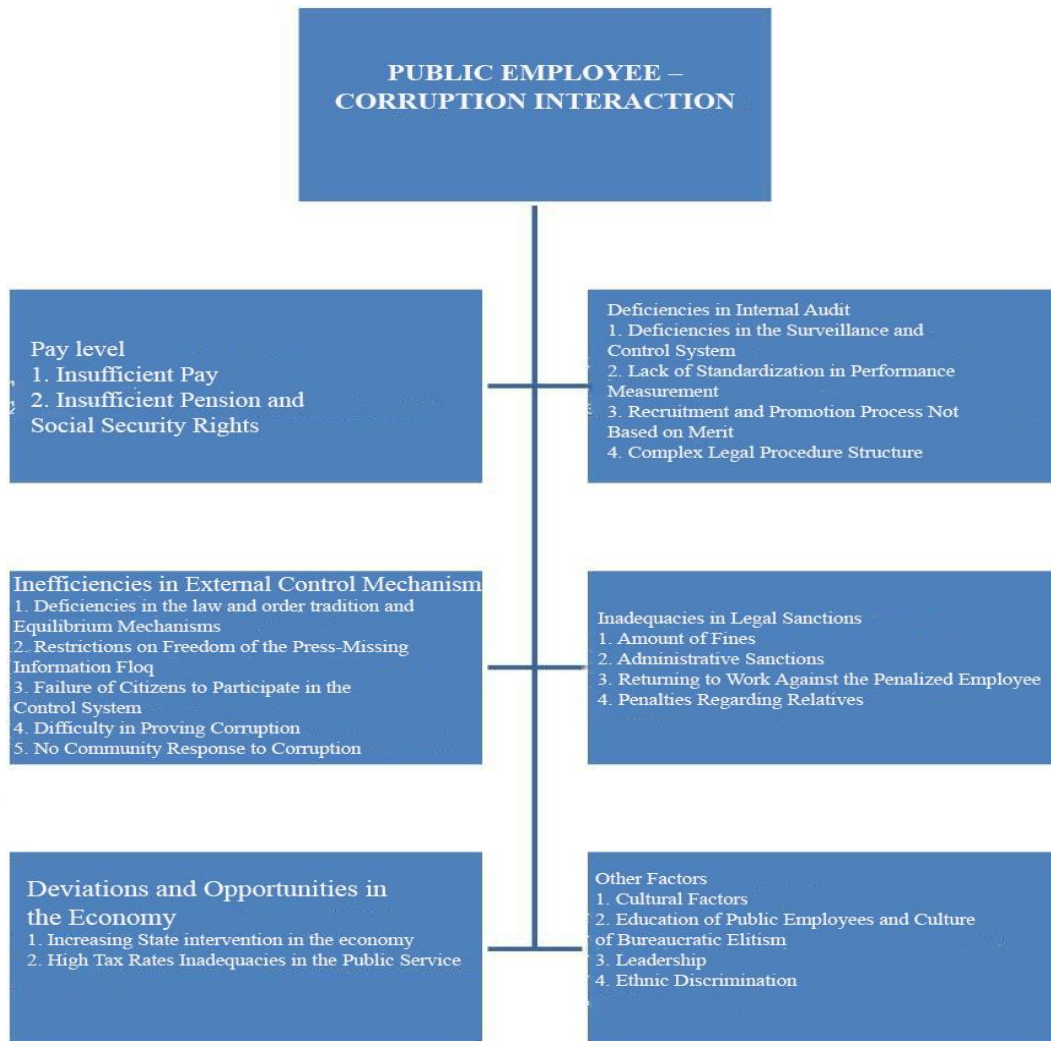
PUBLIC EMPLOYEE – CORRUPTION INTERACTION

Pay level
1. Insufficient Pay
2. Insufficient Pension and Social Security Rights

Deficiencies in Internal Audit
1. Deficiencies in the Surveillance and Control System
2. Lack of Standardization in Performance Measurement
3. Recruitment and Promotion Process Not Based on Merit
4. Complex Legal Procedure Structure

Inefficiencies in External Control Mechanism
1. Deficiencies in the law and order tradition and Equilibrium Mechanisms
2. Restrictions on Freedom of the Press-Missing Information Floq
3. Failure of Citizens to Participate in the Control System
4. Difficulty in Proving Corruption
5. No Community Response to Corruption

Inadequacies in Legal Sanctions
1. Amount of Fines
2. Administrative Sanctions
3. Returning to Work Against the Penalized Employee
4. Penalties Regarding Relatives

Deviations and Opportunities in the Economy
1. Increasing State intervention in the economy
2. High Tax Rates Inadequacies in the Public Service

Other Factors
1. Cultural Factors
2. Education of Public Employees and Culture of Bureaucratic Elitism
3. Leadership
4. Ethnic Discrimination